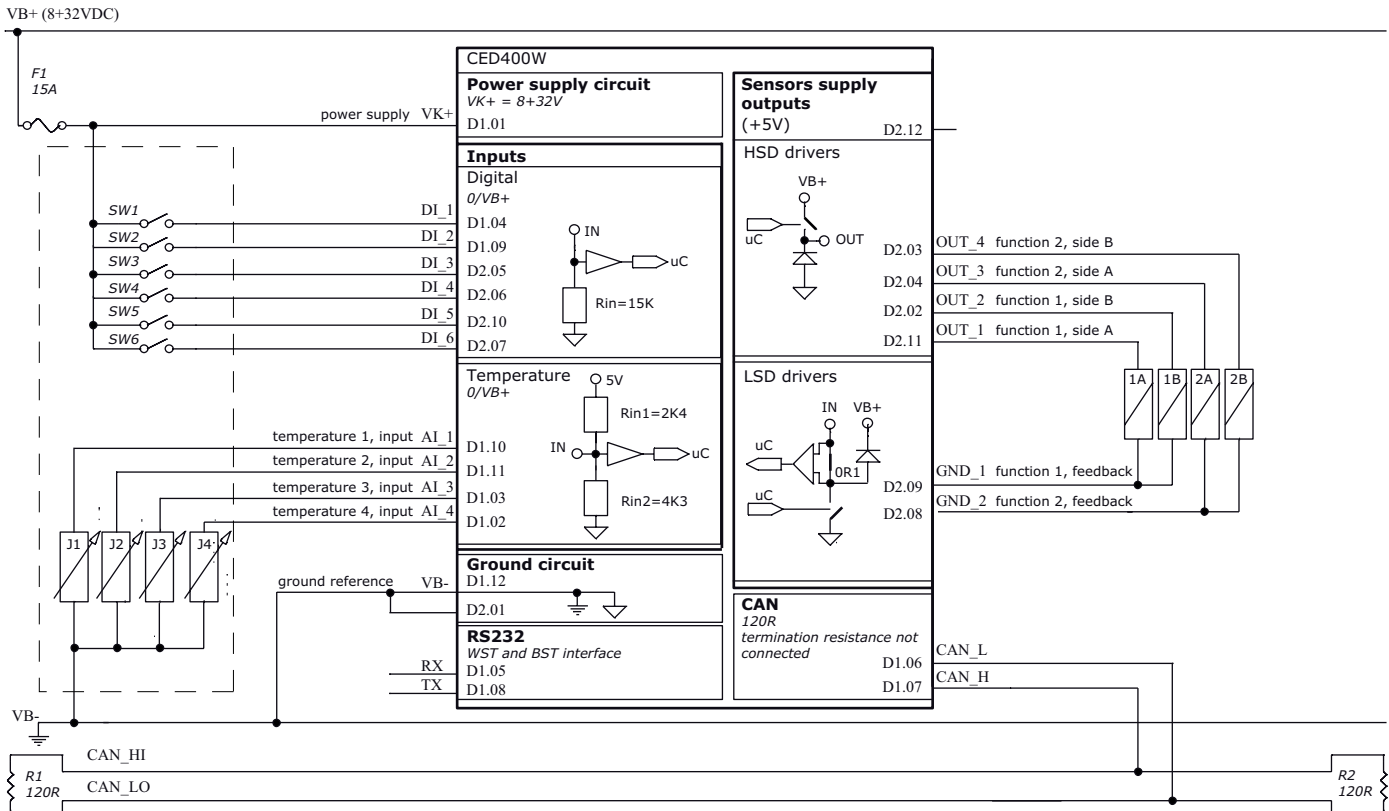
VB+ (8÷32VDC)

F1
15A

power supply VK+

CED400W

Power supply circuit
VK+ = 8÷32V
D1.01

Sensors supply outputs
(+5V)
D2.12

Inputs
Digital
0/VB+

SW1 DI_1 D1.04
SW2 DI_2 D1.09
SW3 DI_3 D2.05
SW4 DI_4 D2.06
SW5 DI_5 D2.10
SW6 DI_6 D2.07

IN
uC
Rin=15K

HSD drivers
VB+
uC
OUT

D2.03 OUT_4 function 2, side B
D2.04 OUT_3 function 2, side A
D2.02 OUT_2 function 1, side B
D2.11 OUT_1 function 1, side A

1A 1B 2A 2B

Temperature
0/VB+
5V
Rin1=2K4
IN
uC
Rin2=4K3

temperature 1, input AI_1 D1.10
temperature 2, input AI_2 D1.11
temperature 3, input AI_3 D1.03
temperature 4, input AI_4 D1.02

J1 J2 J3 J4

LSD drivers
IN VB+
uC
0R1
uC

D2.09 GND_1 function 1, feedback
D2.08 GND_2 function 2, feedback

Ground circuit
ground reference VB- D1.12
D2.01

CAN
120R
termination resistance not connected
D1.06 CAN_L
D1.07 CAN_H

RS232
WST and BST interface
RX D1.05
TX D1.08

VB-

CAN_HI
CAN_LO

R1
120R

R2
120R